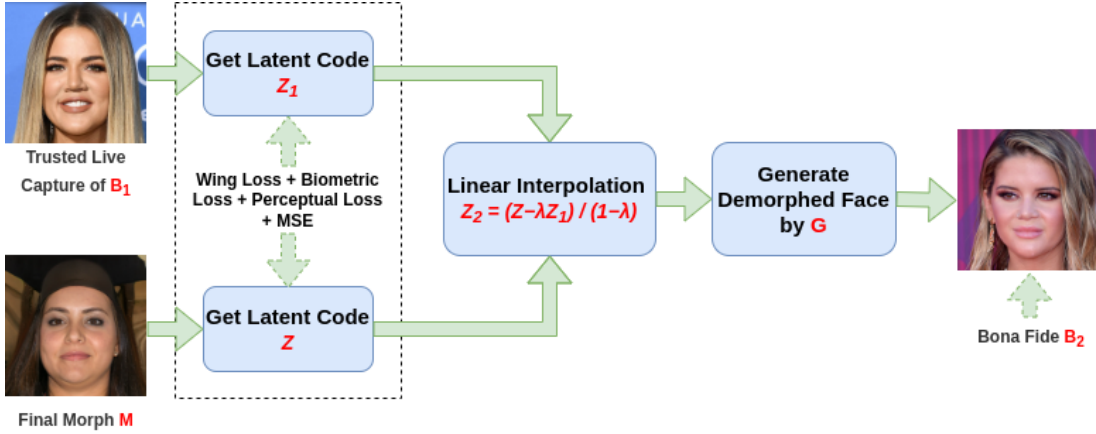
Trusted Live Capture of $B_1$

Get Latent Code
$Z_1$

Wing Loss + Biometric Loss + Perceptual Loss + MSE

Get Latent Code
$Z$

Final Morph M

Linear Interpolation
$Z_2 = (Z-\lambda Z_1) / (1-\lambda)$

Generate Demorphed Face by G

Bona Fide $B_2$